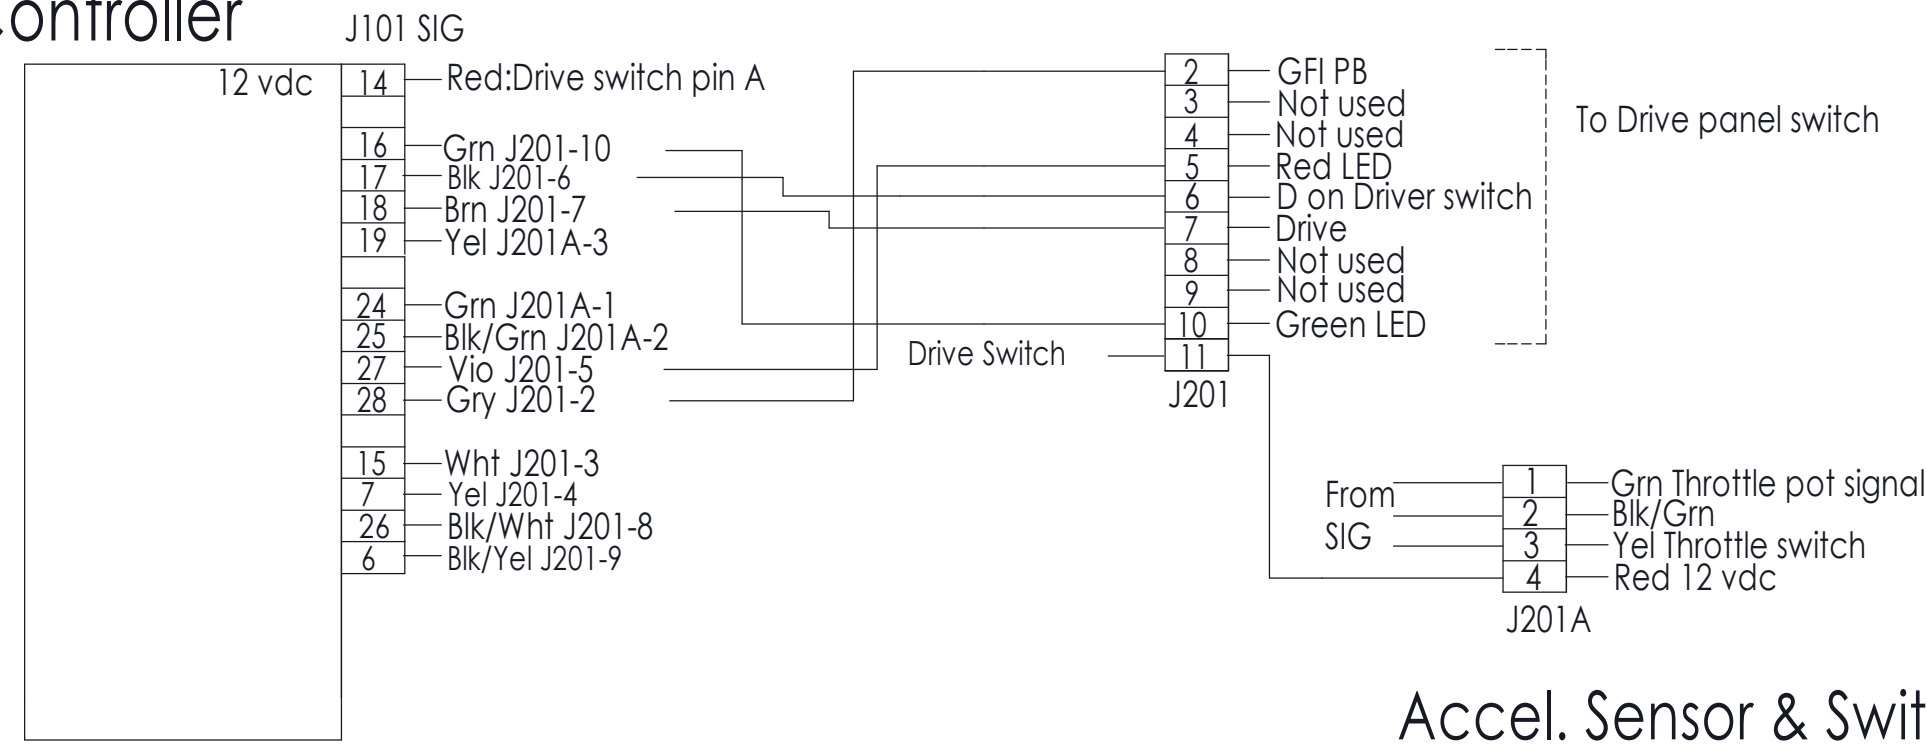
ontroller

J101 SIG

12 vdc

14 Red:Drive switch pin A
16 Grn J201-10
17 Blk J201-6
18 Brn J201-7
19 Yel J201A-3
24 Grn J201A-1
25 Blk/Grn J201A-2
27 Vio J201-5
28 Gry J201-2
15 Wht J201-3
7 Yel J201-4
26 Blk/Wht J201-8
6 Blk/Yel J201-9

2 GFI PB
3 Not used
4 Not used
5 Red LED
6 D on Driver switch
7 Drive
8 Not used
9 Not used
10 Green LED
Drive Switch 11
J201

To Drive panel switch

From
SIG

1 Grn Throttle pot signal
2 Blk/Grn
3 Yel Throttle switch
4 Red 12 vdc
J201A

Accel. Sensor & Swit